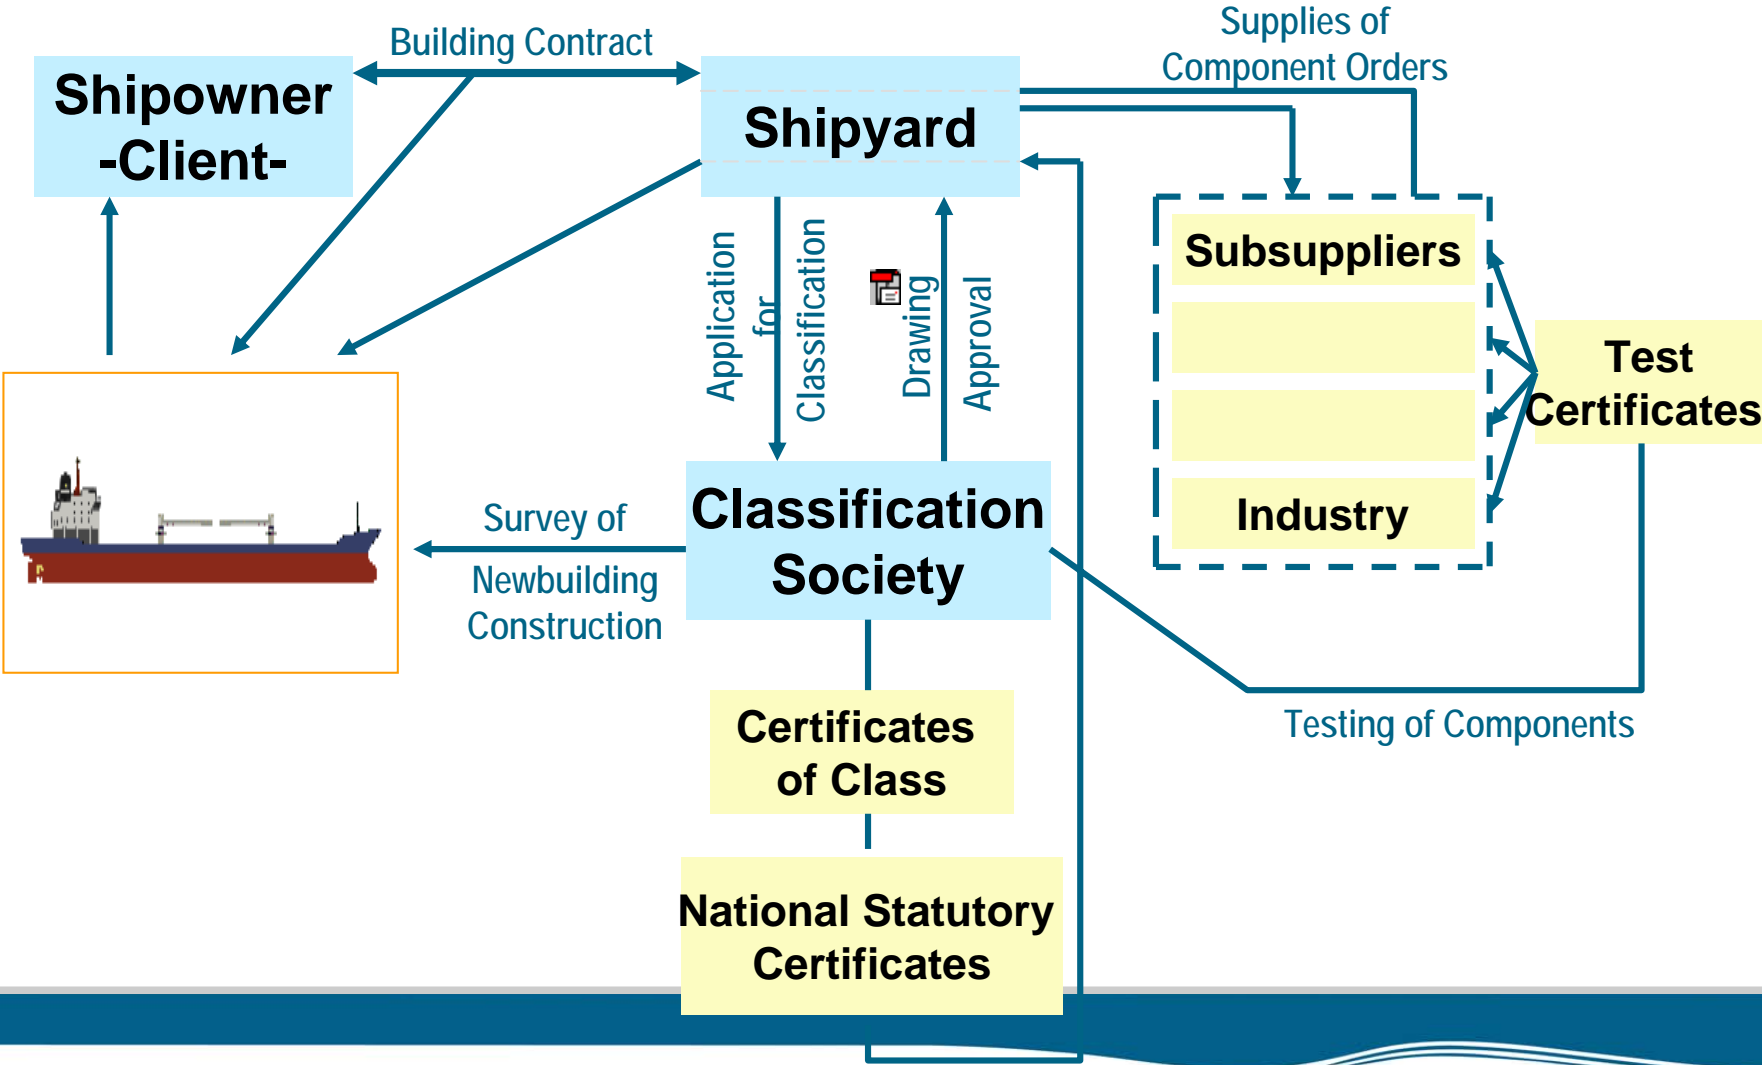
Shipowner
-Client-

Building Contract

Shipyard

Supplies of
Component Orders

Subsuppliers

Industry

Test
Certificates

Application for Classification

Drawing Approval

Classification
Society

Survey of
Newbuilding
Construction

Certificates
of Class

National Statutory
Certificates

Testing of Components